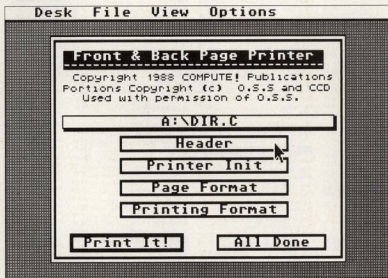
Desk File View Options

Front & Back Page Printer

Copyright 1988 COMPUTE! Publications
Portions Copyright (c) O.S.S and CCD
Used with permission of O.S.S.

A:\DIR.C

Header

Printer Init

Page Format

Printing Format

Print It!

All Done